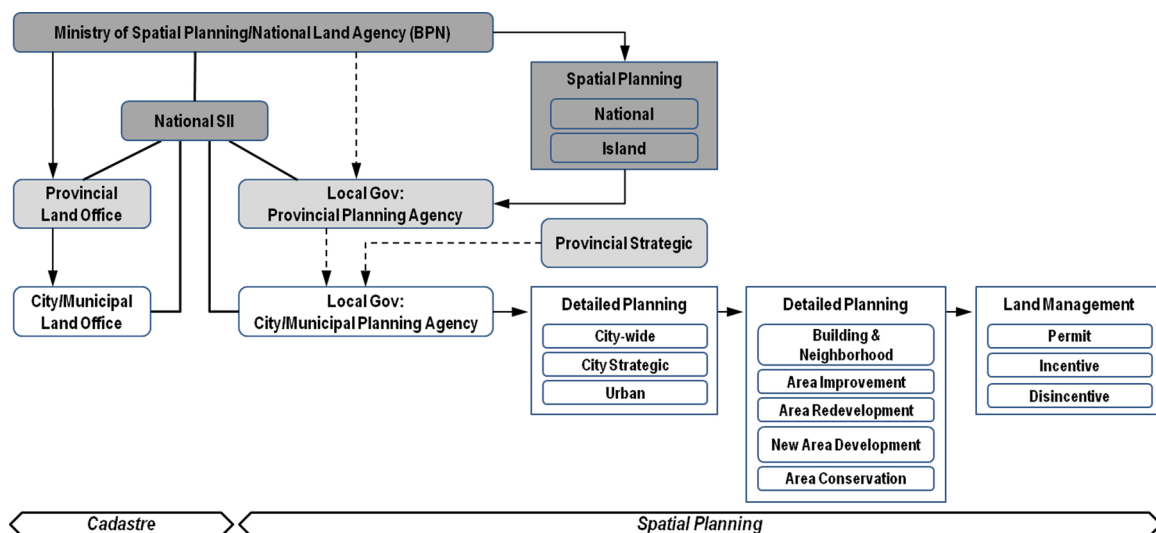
Ministry of Spatial Planning/National Land Agency (BPN)

Spatial Planning

National

Island

National SII

Provincial Land Office

Local Gov: Provincial Planning Agency

Provincial Strategic

City/Municipal Land Office

Local Gov: City/Municipal Planning Agency

Detailed Planning

City-wide

City Strategic

Urban

Detailed Planning

Building & Neighborhood

Area Improvement

Area Redevelopment

New Area Development

Area Conservation

Land Management

Permit

Incentive

Disincentive

Cadastre

Spatial Planning